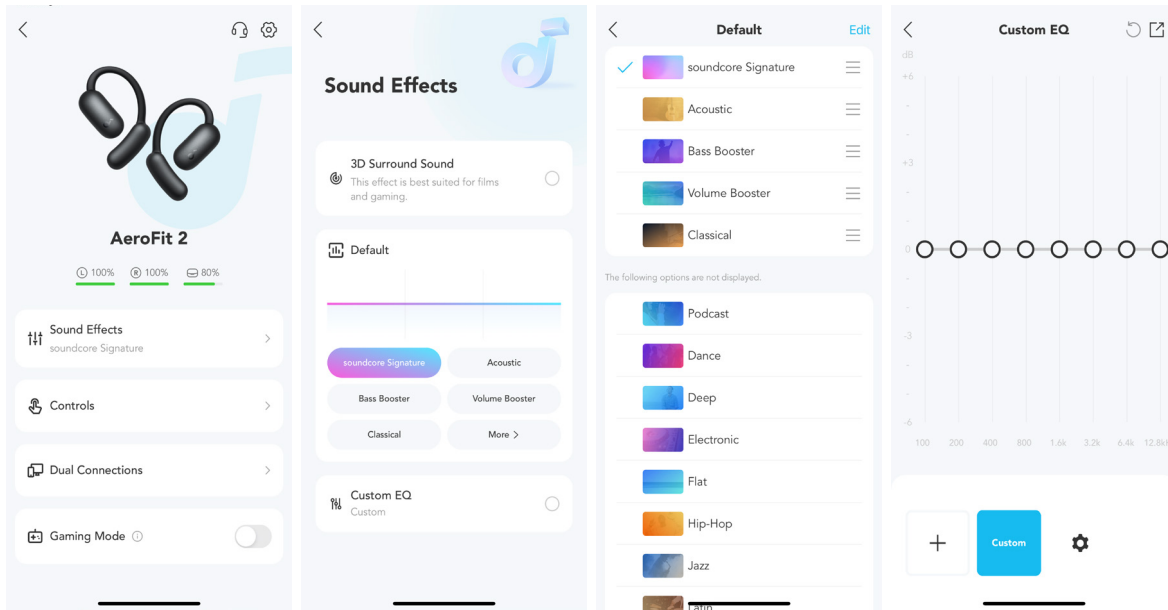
AeroFit 2

L 100%   R 100%   80%

Sound Effects
soundcore Signature

Controls

Dual Connections

Gaming Mode

Sound Effects

3D Surround Sound
This effect is best suited for films and gaming.

Default

soundcore Signature
Acoustic
Bass Booster
Volume Booster
Classical
More >

Custom EQ
Custom

Default
Edit

soundcore Signature
Acoustic
Bass Booster
Volume Booster
Classical

The following options are not displayed.

Podcast
Dance
Deep
Electronic
Flat
Hip-Hop
Jazz
Latin

Custom EQ

dB
+6
+3
0
-3
-6

100 200 400 800 1.6k 3.2k 6.4k 12.8k

+
Custom